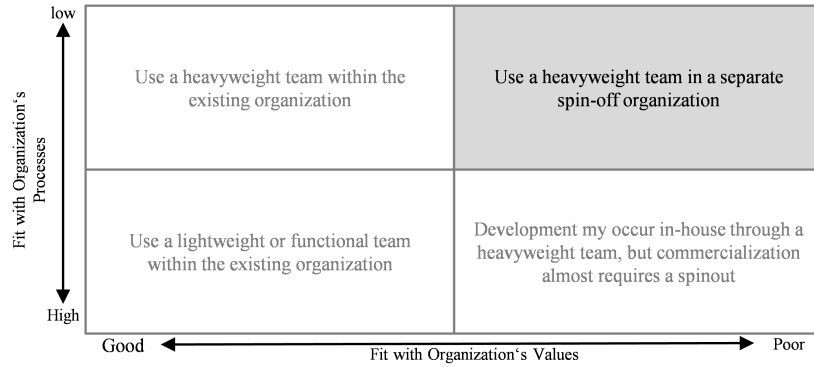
low

Fit with Organization‘s Processes

High

Use a heavyweight team within the existing organization

Use a heavyweight team in a separate spin-off organization

Use a lightweight or functional team within the existing organization

Development my occur in-house through a heavyweight team, but commercialization almost requires a spinout

Good

Fit with Organization‘s Values

Poor